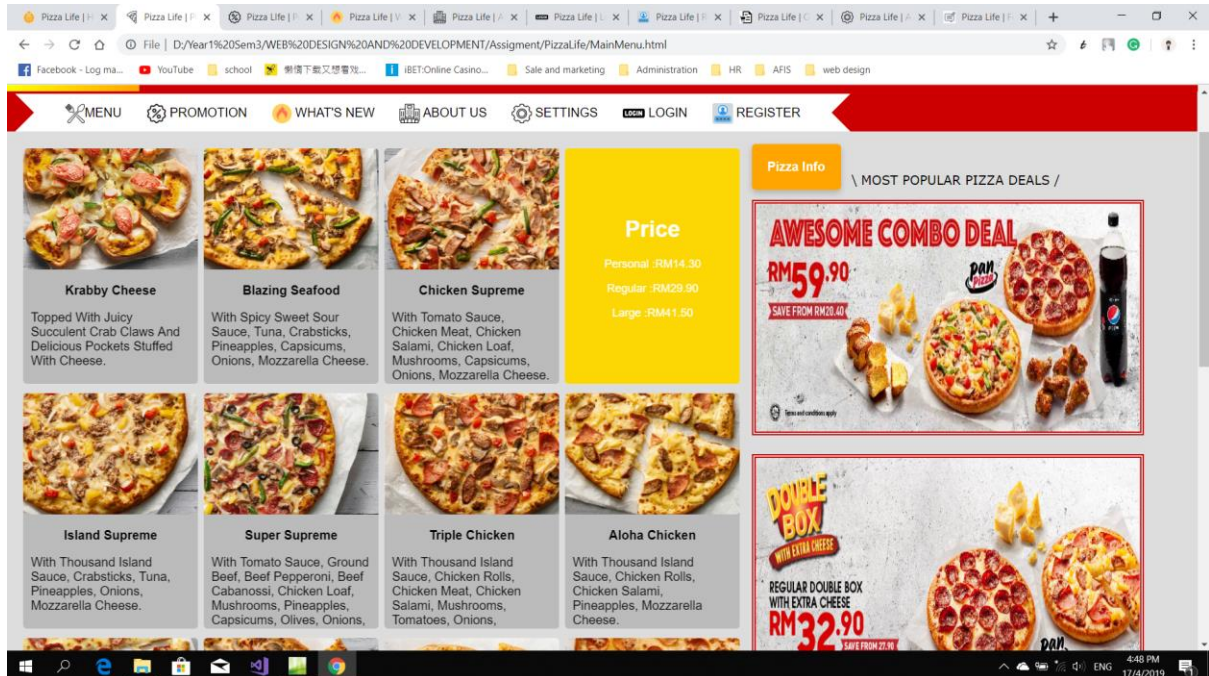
Pizza Life | H × Pizza Life | P × Pizza Life | P × Pizza Life | W × Pizza Life | A × Pizza Life | L × Pizza Life | R × Pizza Life | C × Pizza Life | A × Pizza Life | F × +

File | D:/Year1%20Sem3/WEB%20DESIGN%20AND%20DEVELOPMENT/Assigment/PizzaLife/MainMenu.html

Facebook - Log ma... YouTube school 懒惰下载又想看戏... iBET:Online Casino... Sale and marketing Administration HR AFIS web design

MENU PROMOTION WHAT'S NEW ABOUT US SETTINGS LOGIN REGISTER

Krabby Cheese

Topped With Juicy Succulent Crab Claws And Delicious Pockets Stuffed With Cheese.

Blazing Seafood

With Spicy Sweet Sour Sauce, Tuna, Crabsticks, Pineapples, Capsicums, Onions, Mozzarella Cheese.

Chicken Supreme

With Tomato Sauce, Chicken Meat, Chicken Salami, Chicken Loaf, Mushrooms, Capsicums, Onions, Mozzarella Cheese.

Price

Personal :RM14.30

Regular :RM29.90

Large :RM41.50

Pizza Info

\ MOST POPULAR PIZZA DEALS /

AWESOME COMBO DEAL

RM59.90

SAVE FROM RM20.40

pan pizza

Terms and conditions apply

Island Supreme

With Thousand Island Sauce, Crabsticks, Tuna, Pineapples, Onions, Mozzarella Cheese.

Super Supreme

With Tomato Sauce, Ground Beef, Beef Pepperoni, Beef Cabanossi, Chicken Loaf, Mushrooms, Pineapples, Capsicums, Olives, Onions,

Triple Chicken

With Thousand Island Sauce, Chicken Rolls, Chicken Meat, Chicken Salami, Mushrooms, Tomatoes, Onions,

Aloha Chicken

With Thousand Island Sauce, Chicken Rolls, Chicken Salami, Pineapples, Mozzarella Cheese.

DOUBLE BOX

WITH EXTRA CHEESE

REGULAR DOUBLE BOX WITH EXTRA CHEESE

RM32.90

SAVE FROM 27.90

pan

ENG 4:48 PM 17/4/2019